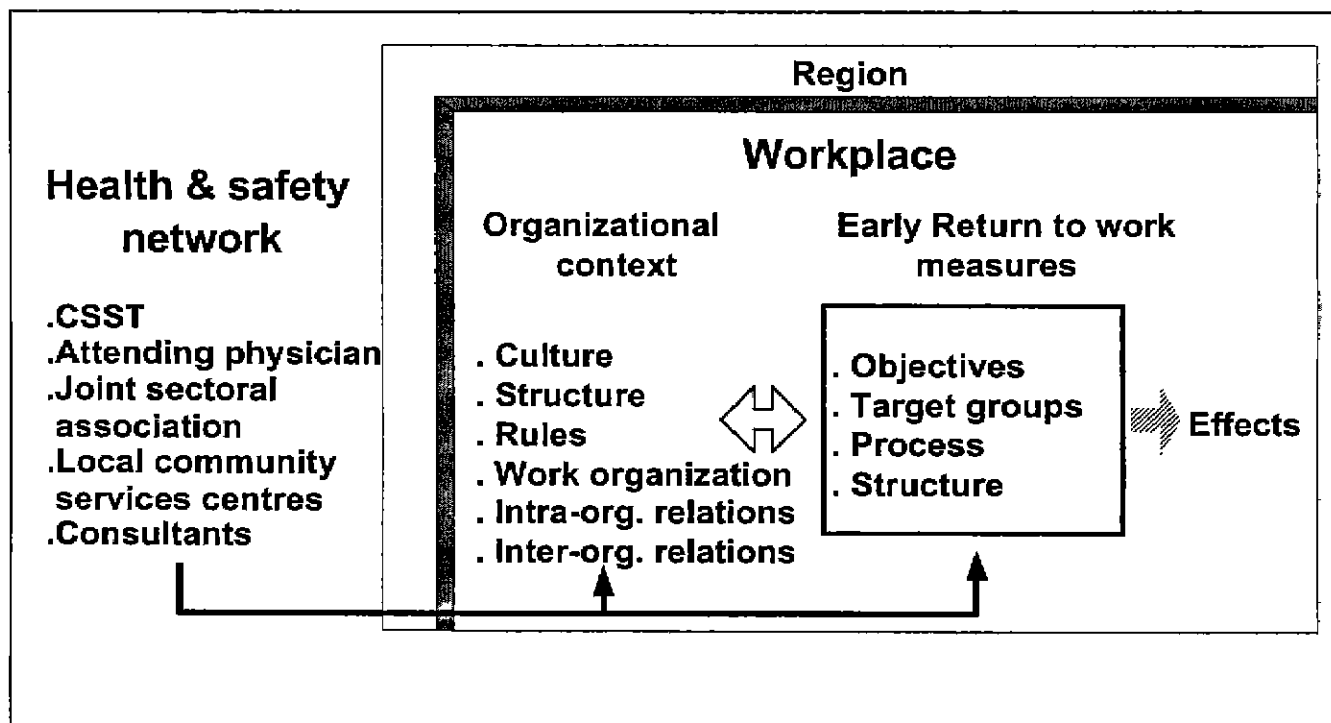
Health & safety network

.CSST
.Attending physician
.Joint sectoral association
.Local community services centres
.Consultants

Region

Workplace

Organizational context

. Culture
. Structure
. Rules
. Work organization
. Intra-org. relations
. Inter-org. relations

Early Return to work measures

. Objectives
. Target groups
. Process
. Structure

Effects